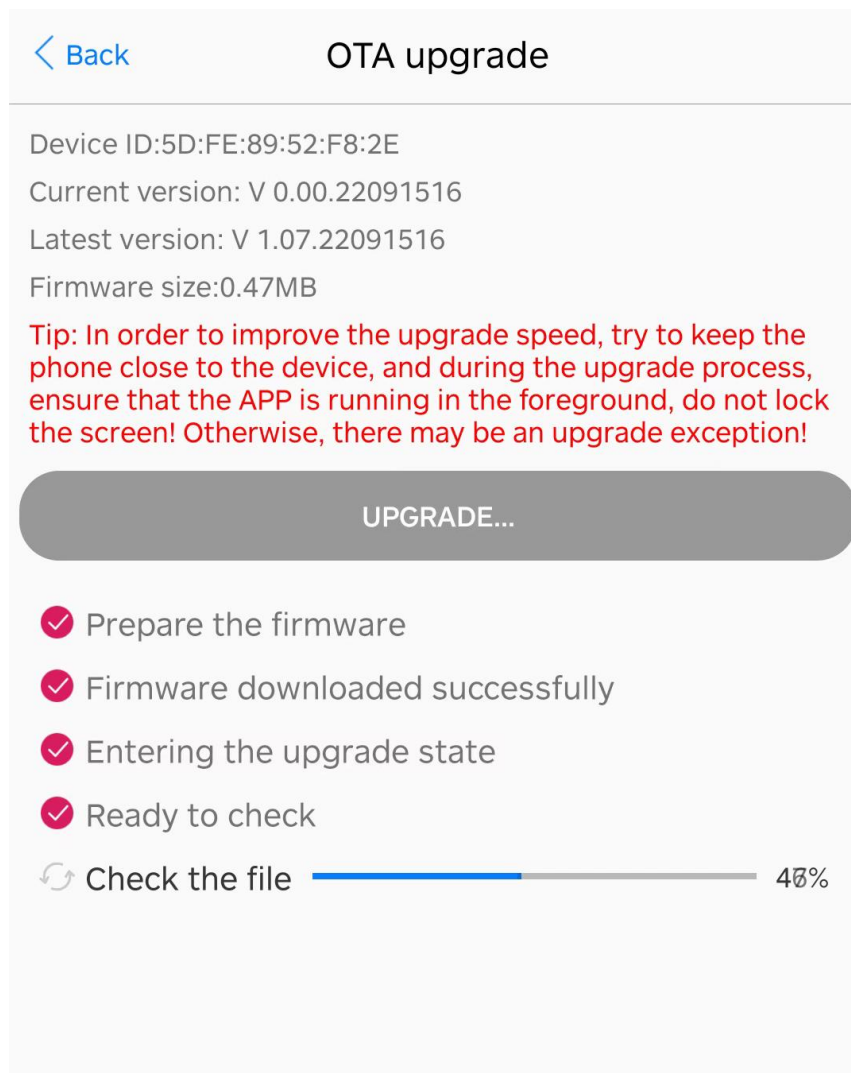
Back

OTA upgrade

Device ID:5D:FE:89:52:F8:2E

Current version: V 0.00.22091516

Latest version: V 1.07.22091516

Firmware size:0.47MB

Tip: In order to improve the upgrade speed, try to keep the phone close to the device, and during the upgrade process, ensure that the APP is running in the foreground, do not lock the screen! Otherwise, there may be an upgrade exception!

UPGRADE...

Prepare the firmware

Firmware downloaded successfully

Entering the upgrade state

Ready to check

Check the file

47%